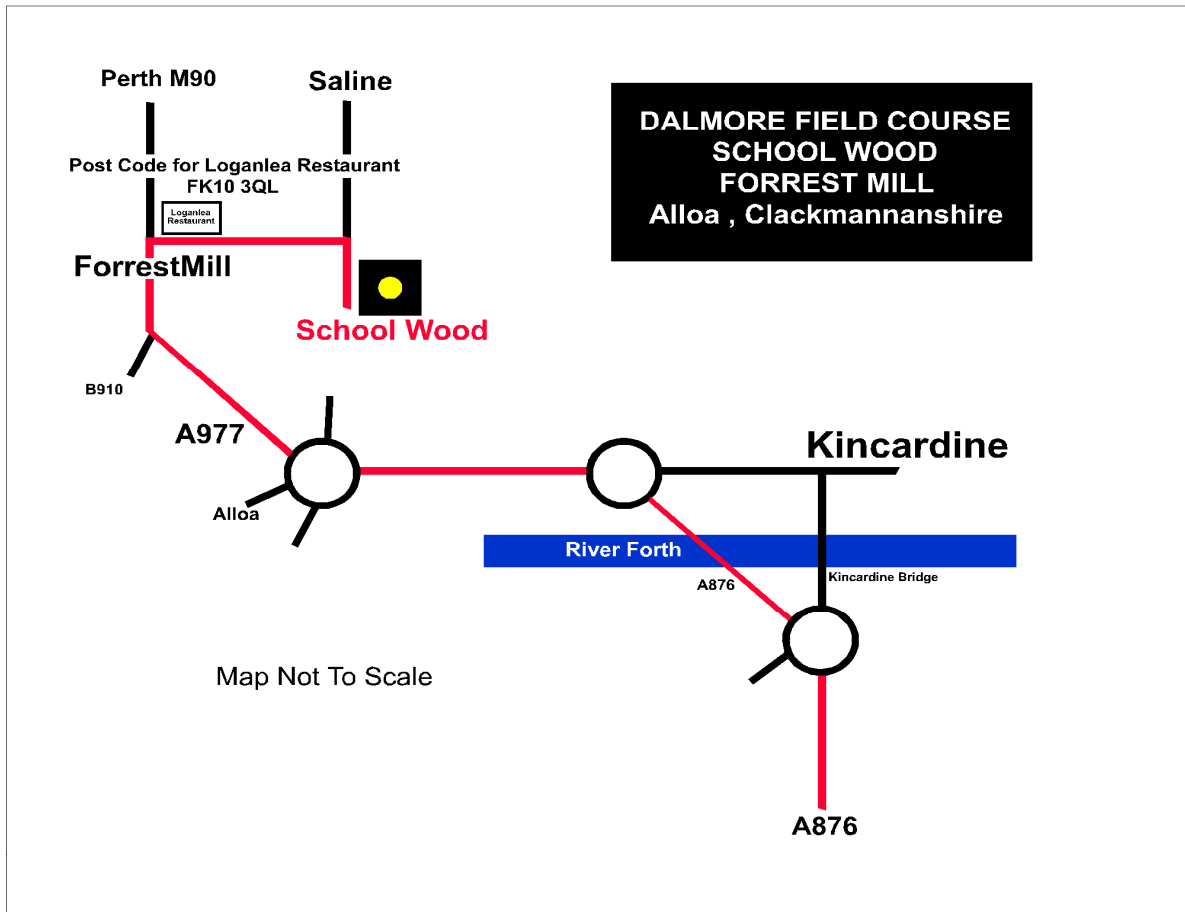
DALMORE FIELD COURSE
SCHOOL WOOD
FORREST MILL
Alloa , Clackmannanshire

Perth M90

Saline

Post Code for Loganlea Restaurant
FK10 3QL

Loganlea Restaurant

ForrestMill

School Wood

B910

A977

Alloa

Kincardine

River Forth

Kincardine Bridge

A876

Map Not To Scale

A876